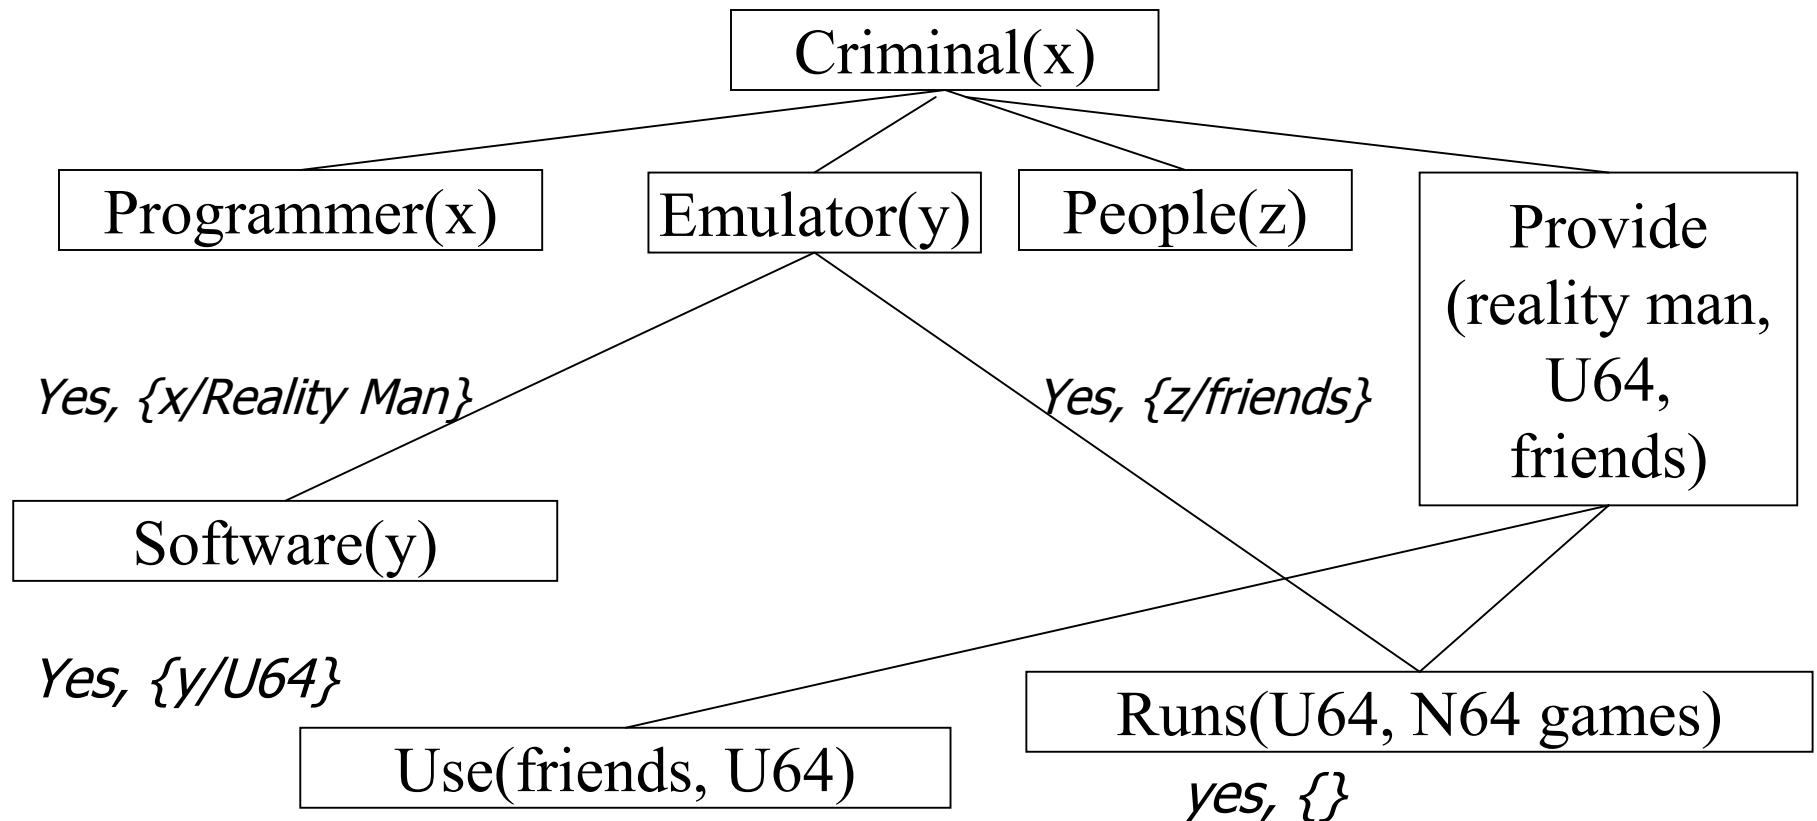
Criminal(x)

Programmer(x)

Emulator(y)

People(z)

Provide (reality man, U64, friends)

Yes, {x/Reality Man}

Yes, {z/friends}

Software(y)

Yes, {y/U64}

Runs(U64, N64 games)

Use(friends, U64)

yes, {}